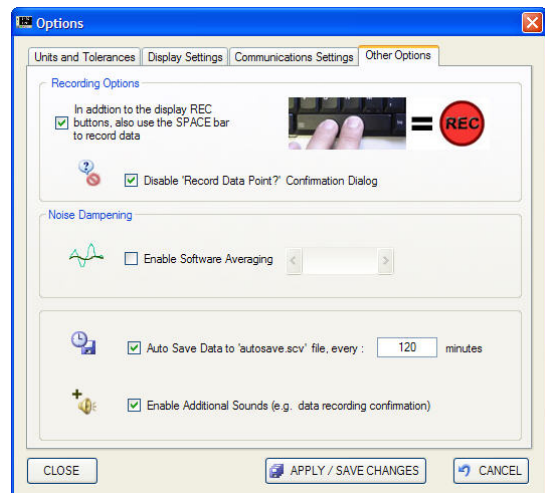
Options

Units and Tolerances | Display Settings | Communications Settings | Other Options

Recording Options

In addtion to the display REC buttons, also use the SPACE bar to record data

REC

Disable 'Record Data Point?' Confirmation Dialog

Noise Dampening

Enable Software Averaging

Auto Save Data to 'autosave.scv' file, every : 120 minutes

Enable Additional Sounds (e.g. data recording confirmation)

CLOSE

APPLY / SAVE CHANGES

CANCEL